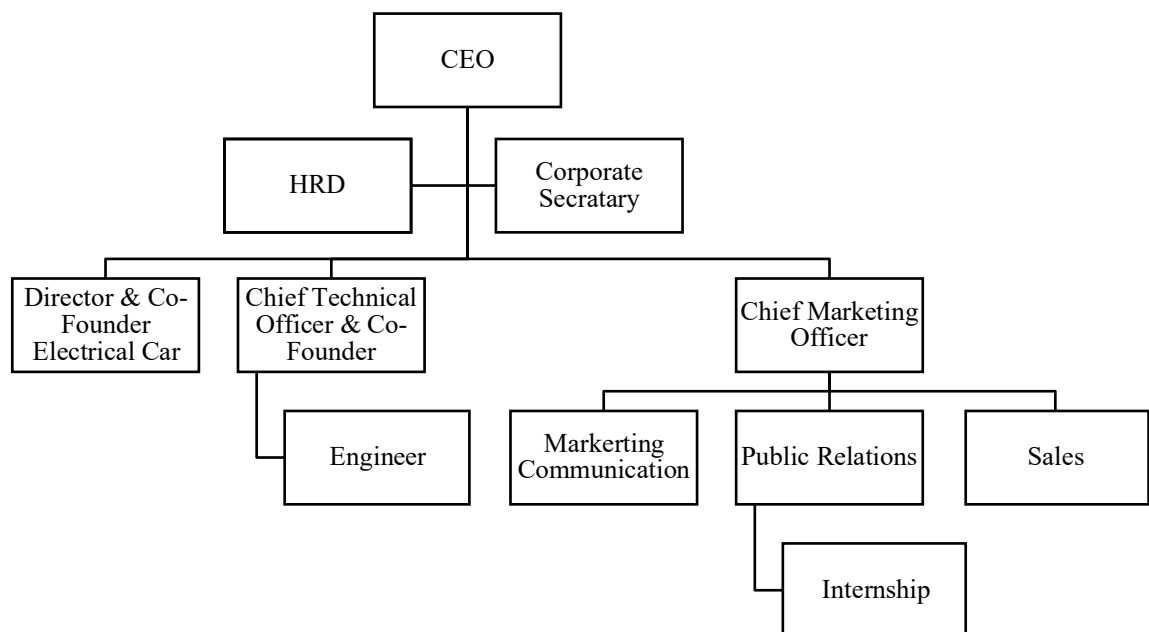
CEO

HRD

Corporate Secratary

Director & Co-Founder Electrical Car

Chief Technical Officer & Co-Founder

Chief Marketing Officer

Engineer

Markerting Communication

Public Relations

Sales

Internship